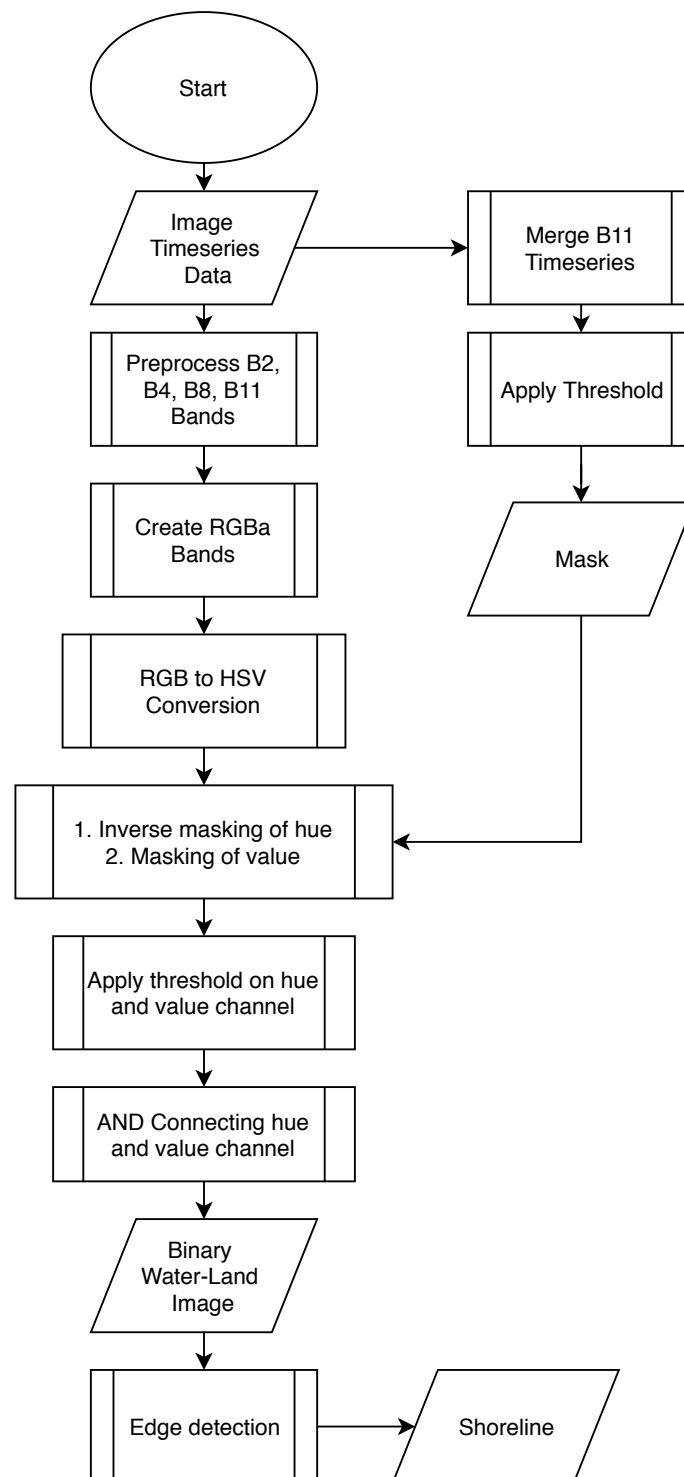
Start

Image Timeseries Data

Merge B11 Timeseries

Preprocess B2, B4, B8, B11 Bands

Apply Threshold

Create RGBa Bands

Mask

RGB to HSV Conversion

1. Inverse masking of hue
2. Masking of value

Apply threshold on hue and value channel

AND Connecting hue and value channel

Binary Water-Land Image

Edge detection

Shoreline